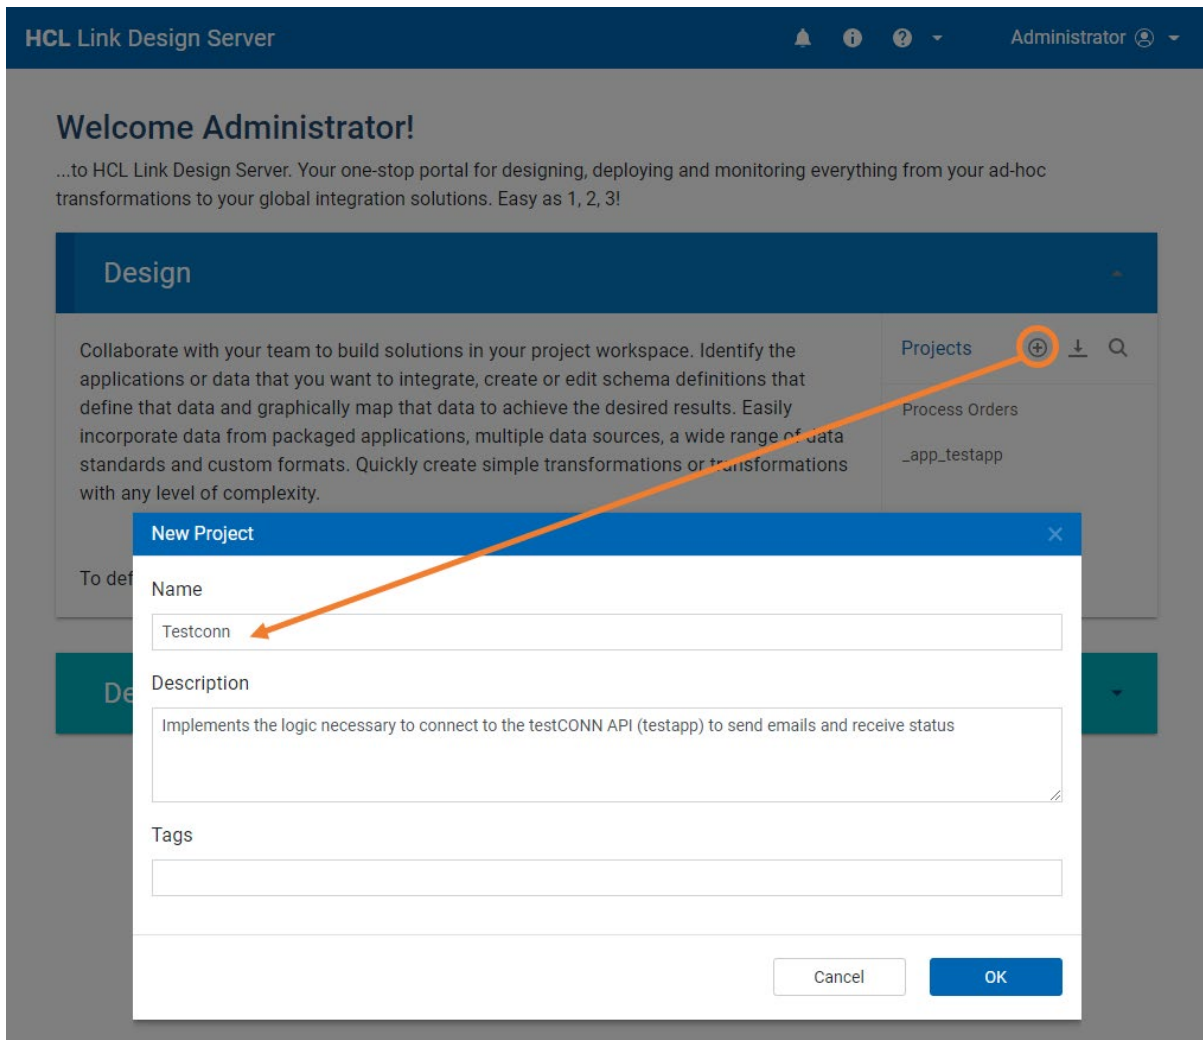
HCL Link Design Server

Administrator

Welcome Administrator!

...to HCL Link Design Server. Your one-stop portal for designing, deploying and monitoring everything from your ad-hoc transformations to your global integration solutions. Easy as 1, 2, 3!

Design

Collaborate with your team to build solutions in your project workspace. Identify the applications or data that you want to integrate, create or edit schema definitions that define that data and graphically map that data to achieve the desired results. Easily incorporate data from packaged applications, multiple data sources, a wide range of data standards and custom formats. Quickly create simple transformations or transformations with any level of complexity.

To def

Projects

Process Orders

_app_testapp

De

New Project

Name

Testconn

Description

Implements the logic necessary to connect to the testCONN API (testapp) to send emails and receive status

Tags

Cancel

OK